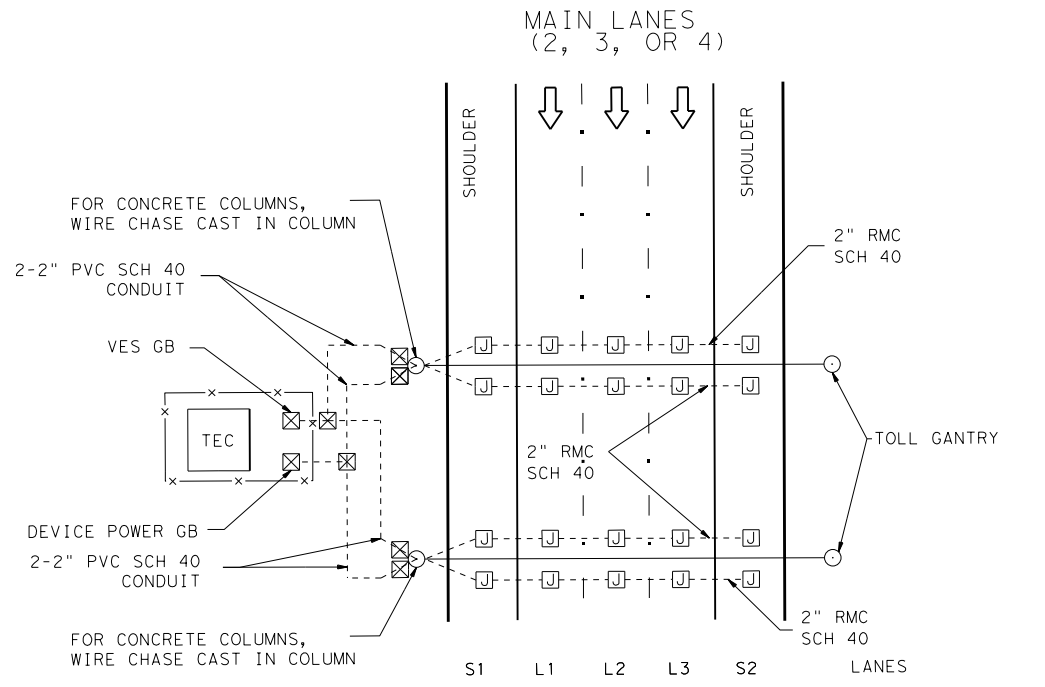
MAIN LANES
(2, 3, OR 4)

SHOULDER

SHOULDER

FOR CONCRETE COLUMNS, WIRE CHASE CAST IN COLUMN

2" RMC SCH 40

2-2" PVC SCH 40 CONDUIT

VES GB

J J J J J
J J J J J

TEC

2" RMC SCH 40

TOLL GANTRY

DEVICE POWER GB

2-2" PVC SCH 40 CONDUIT

J J J J J
J J J J J

2" RMC SCH 40

FOR CONCRETE COLUMNS, WIRE CHASE CAST IN COLUMN

S1 L1 L2 L3 S2 LANES